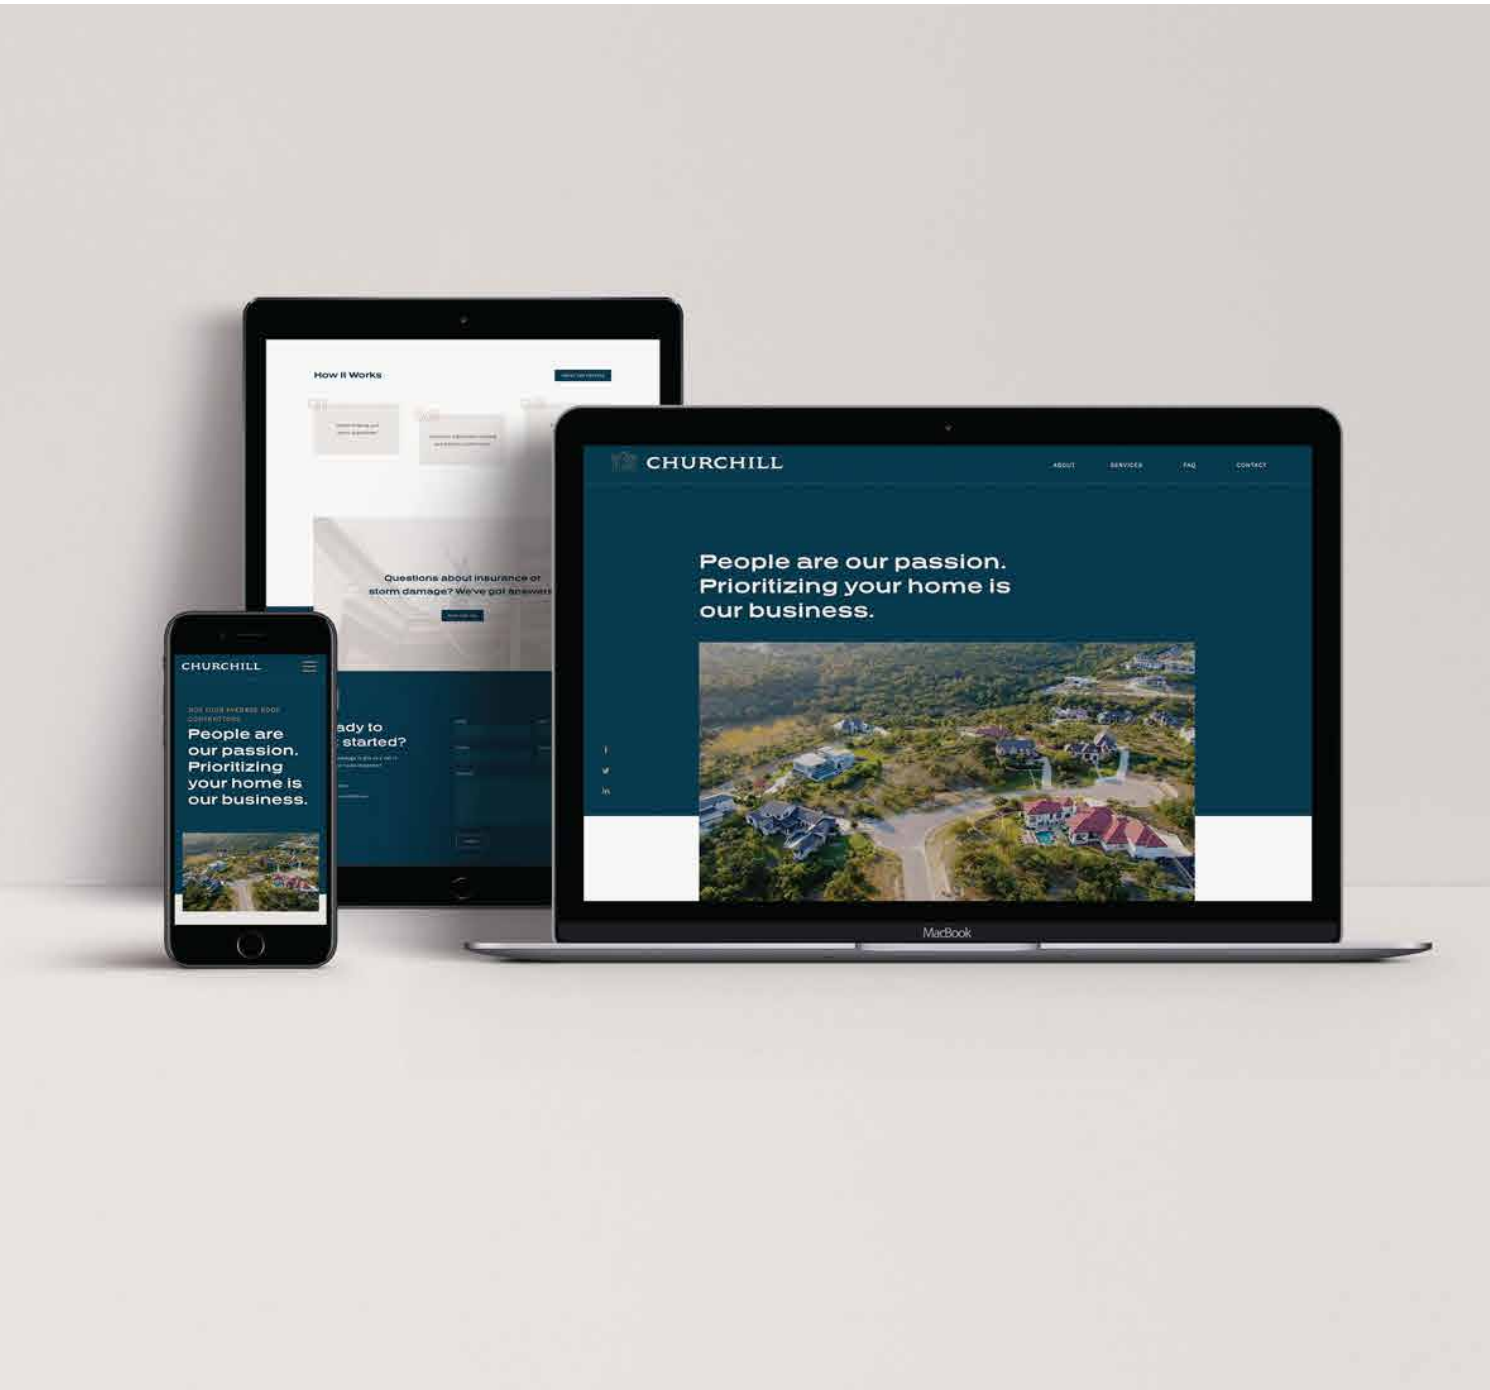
How It Works

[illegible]

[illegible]

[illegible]

Questions about insurance or storm damage? We've got answers

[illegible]

ady to
started?

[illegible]

CHURCHILL

NOT YOUR AVERAGE ROOF CONTRACTORS

People are our passion. Prioritizing your home is our business.

CHURCHILL

ABOUT SERVICES FAQ CONTACT

People are our passion.
Prioritizing your home is our business.

f
t
in

MacBook